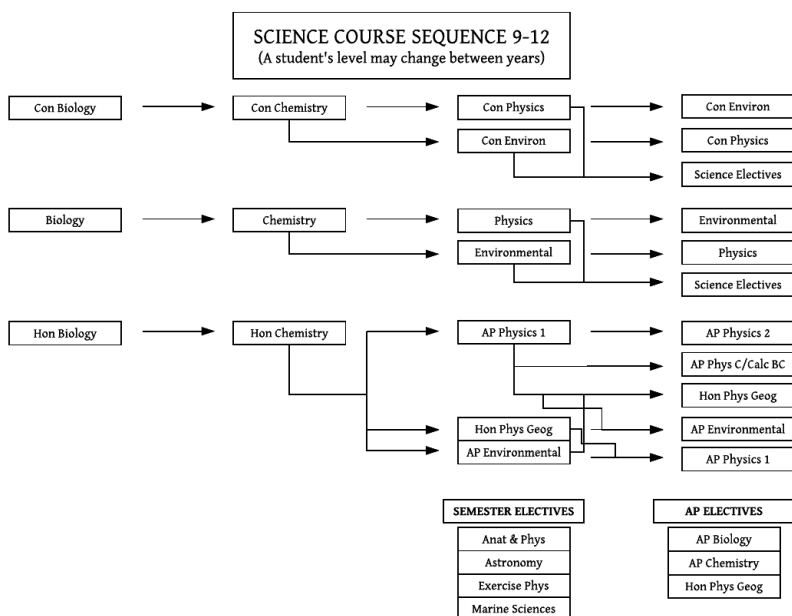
SCIENCE COURSE SEQUENCE 9-12
(A student's level may change between years)

Con Biology

Con Chemistry

Con Physics

Con Environ

Con Environ

Con Physics

Science Electives

Biology

Chemistry

Physics

Environmental

Environmental

Physics

Science Electives

Hon Biology

Hon Chemistry

AP Physics 1

Hon Phys Geog

AP Environmental

AP Physics 2

AP Phys C/Calc BC

Hon Phys Geog

AP Environmental

AP Physics 1

SEMESTER ELECTIVES

Anat & Phys

Astronomy

Exercise Phys

Marine Sciences

AP ELECTIVES

AP Biology

AP Chemistry

Hon Phys Geog